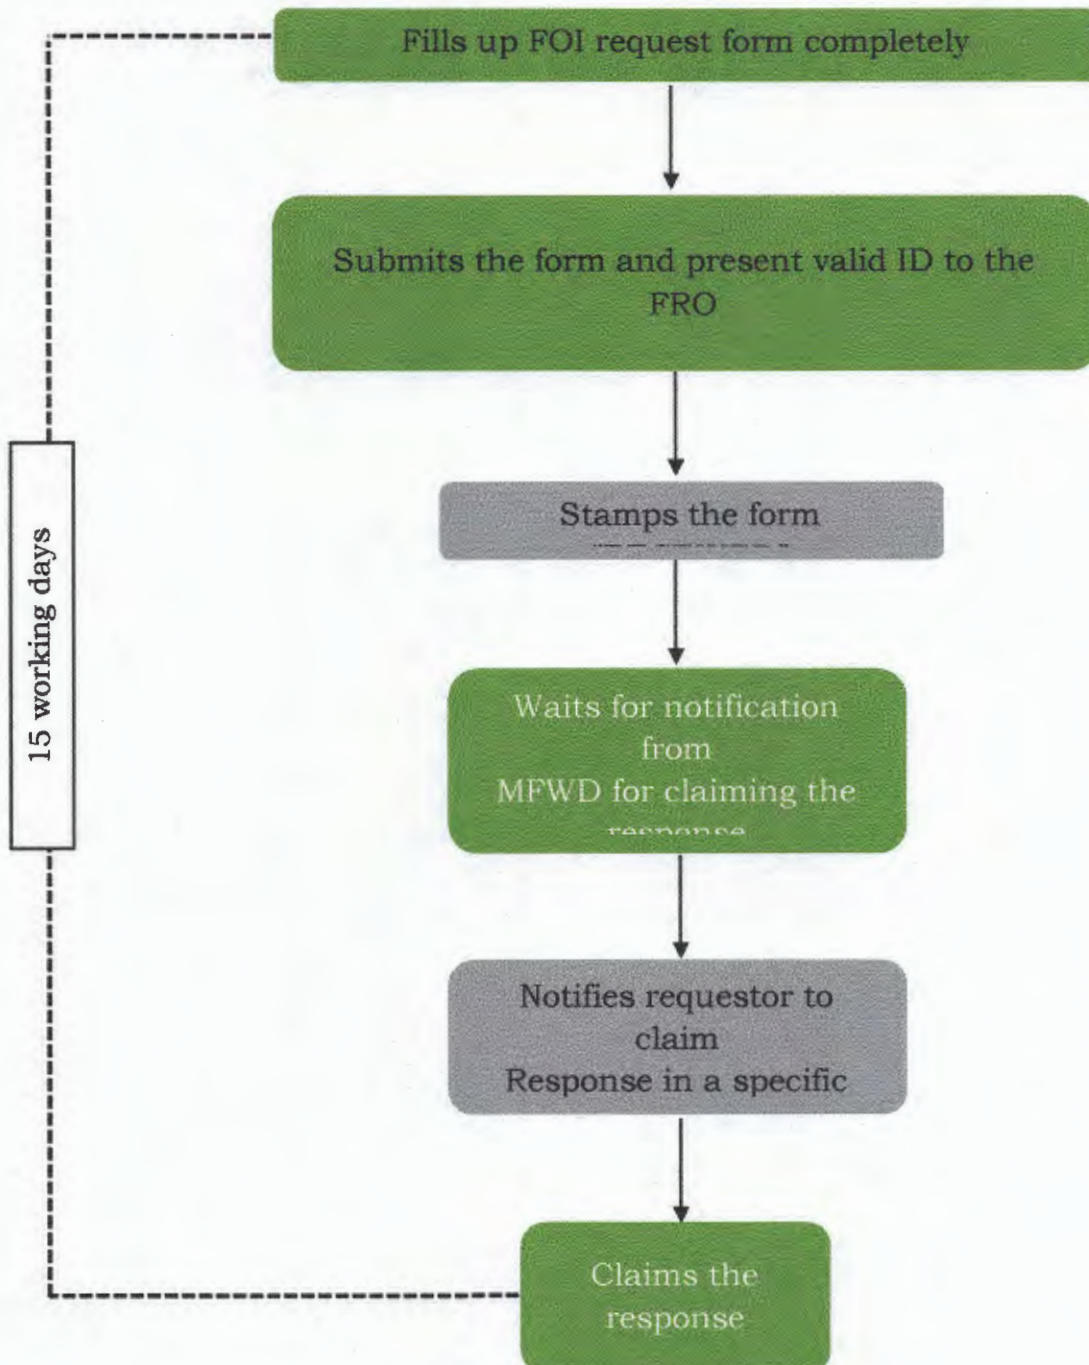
15 working days

Fills up FOI request form completely

Submits the form and present valid ID to the FRO

Stamps the form

Waits for notification from MFWD for claiming the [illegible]

Notifies requestor to claim Response in a specific

Claims the response